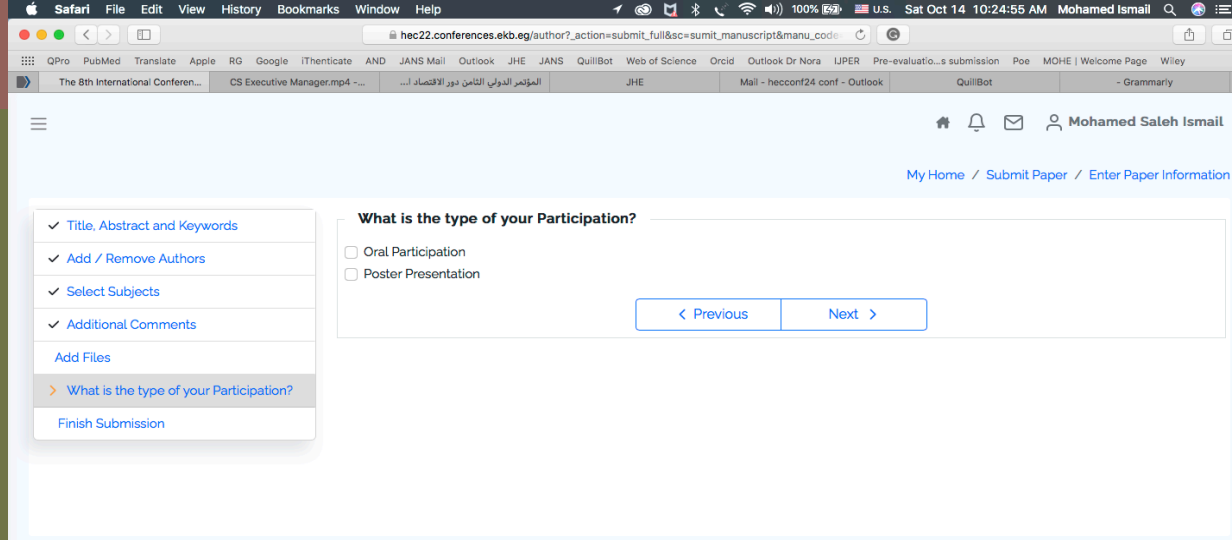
Safari File Edit View History Bookmarks Window Help 100% U.S. Sat Oct 14 10:24:55 AM Mohamed Ismail

hec22.conferences.ekb.eg/author?_action=submit_full&sc=sumit_manuscript&manu_code

QPro PubMed Translate Apple RG Google iThenticate AND JANS Mail Outlook JHE JANS QuillBot Web of Science Orcid Outlook Dr Nora IJPER Pre-evaluatio...s submission Poe MOHE | Welcome Page Wiley

The 8th International Conferen... | CS Executive Manager.mp4 -... | المؤتمر الدولي الثامن دور الاقتصاد ا... | JHE | Mail - hecconf24 conf - Outlook | QuillBot | - Grammarly

Mohamed Saleh Ismail

My Home / Submit Paper / Enter Paper Information

✓ Title, Abstract and Keywords
✓ Add / Remove Authors
✓ Select Subjects
✓ Additional Comments
Add Files
What is the type of your Participation?
Finish Submission

What is the type of your Participation?

Oral Participation
Poster Presentation

Previous Next